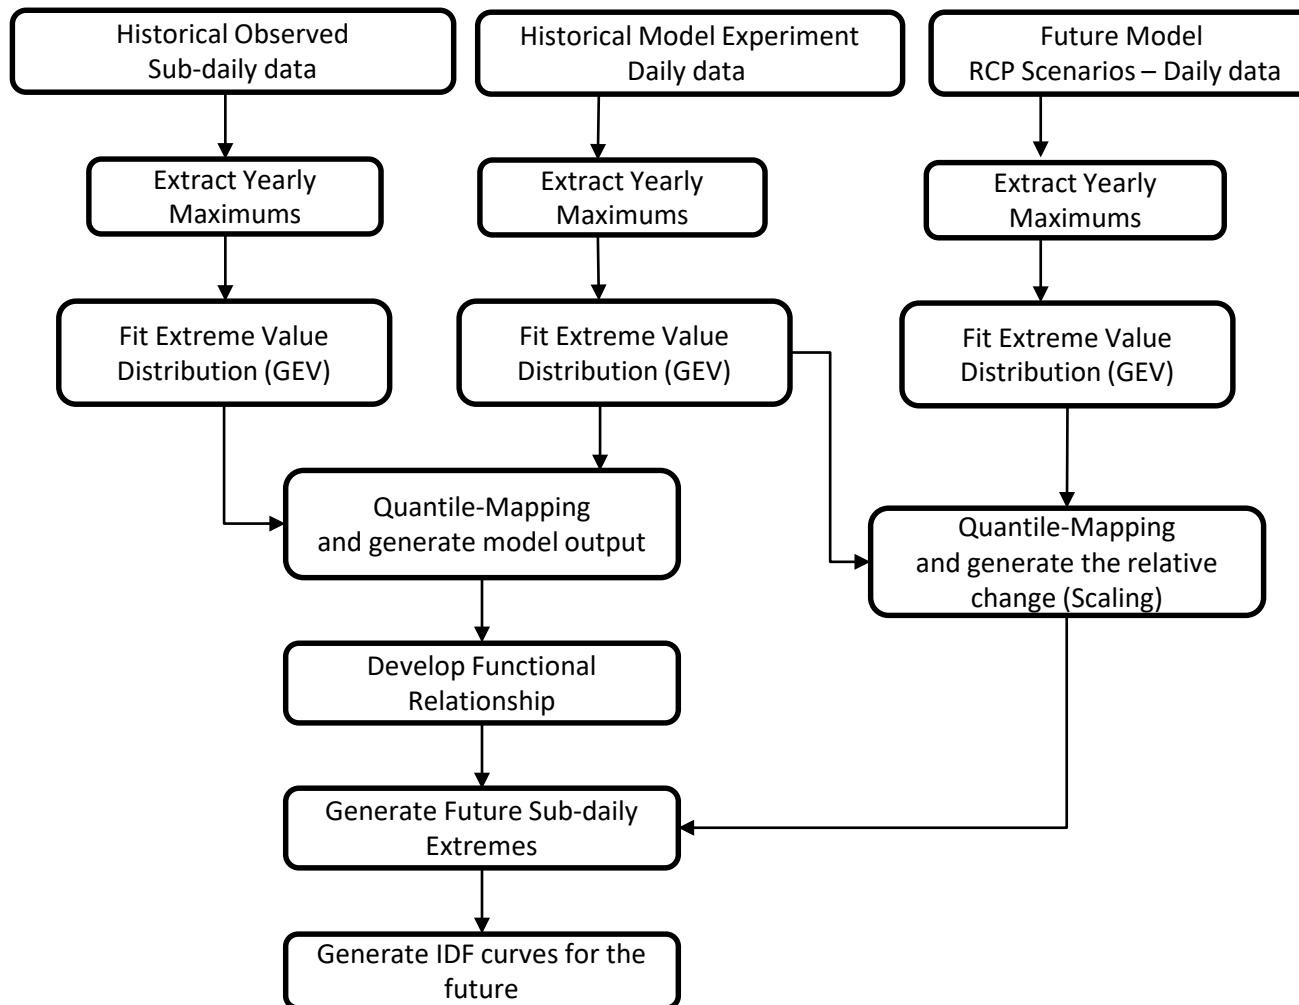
Historical Observed Sub-daily data

Historical Model Experiment Daily data

Future Model RCP Scenarios – Daily data

Extract Yearly Maximums

Extract Yearly Maximums

Extract Yearly Maximums

Fit Extreme Value Distribution (GEV)

Fit Extreme Value Distribution (GEV)

Fit Extreme Value Distribution (GEV)

Quantile-Mapping and generate model output

Quantile-Mapping and generate the relative change (Scaling)

Develop Functional Relationship

Generate Future Sub-daily Extremes

Generate IDF curves for the future